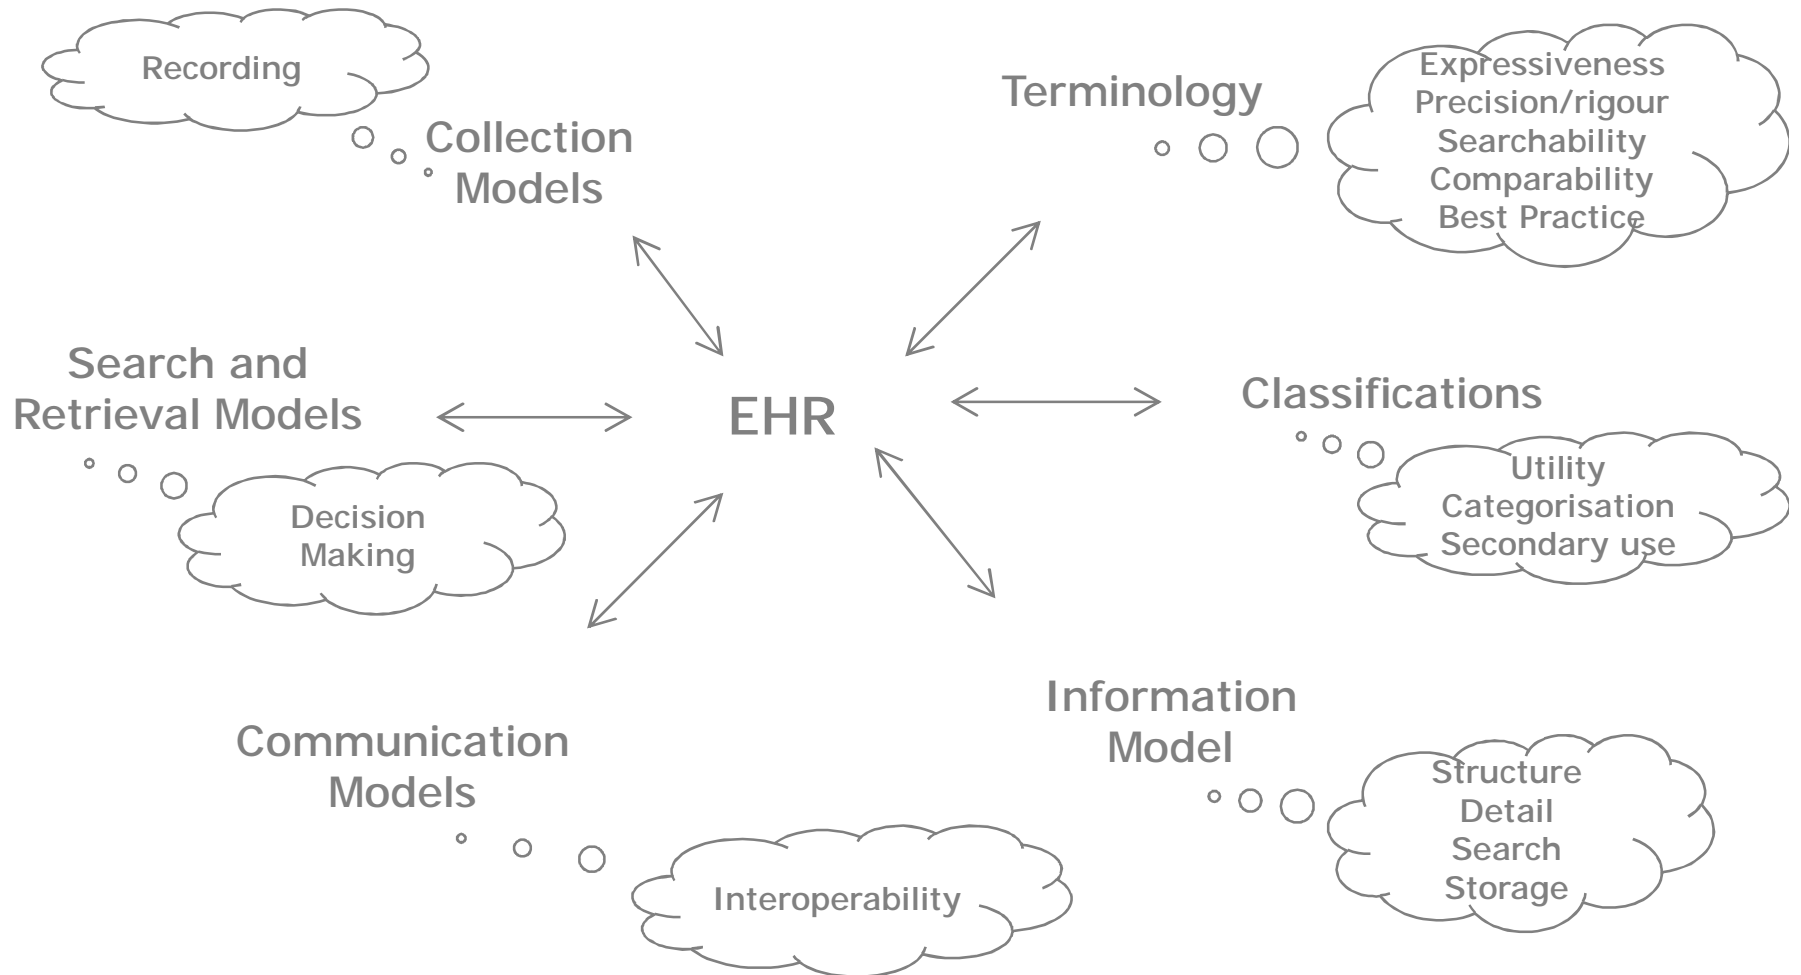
Recording

Collection Models

Terminology

Expressiveness
Precision/rigour
Searchability
Comparability
Best Practice

Search and Retrieval Models

EHR

Classifications

Utility
Categorisation
Secondary use

Decision Making

Information Model

Communication Models

Structure
Detail
Search
Storage

Interoperability